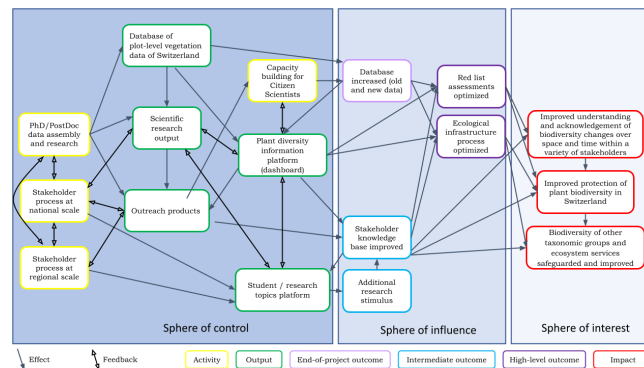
Database of plot-level vegetation data of Switzerland

Capacity building for Citizen Scientists

Database increased (old and new data)

Red list assessments optimized

Ecological infrastructure process optimized

Improved understanding and acknowledgement of biodiversity changes over space and time within a variety of stakeholders

Improved protection of plant biodiversity in Switzerland

Biodiversity of other taxonomic groups and ecosystem services safeguarded and improved

PhD/PostDoc data assembly and research

Scientific research output

Plant diversity information platform (dashboard)

Stakeholder process at national scale

Outreach products

Stakeholder process at regional scale

Stakeholder knowledge base improved

Additional research stimulus

Student / research topics platform

Sphere of control

Sphere of influence

Sphere of interest

Effect

Feedback

Activity

Output

End-of-project outcome

Intermediate outcome

High-level outcome

Impact